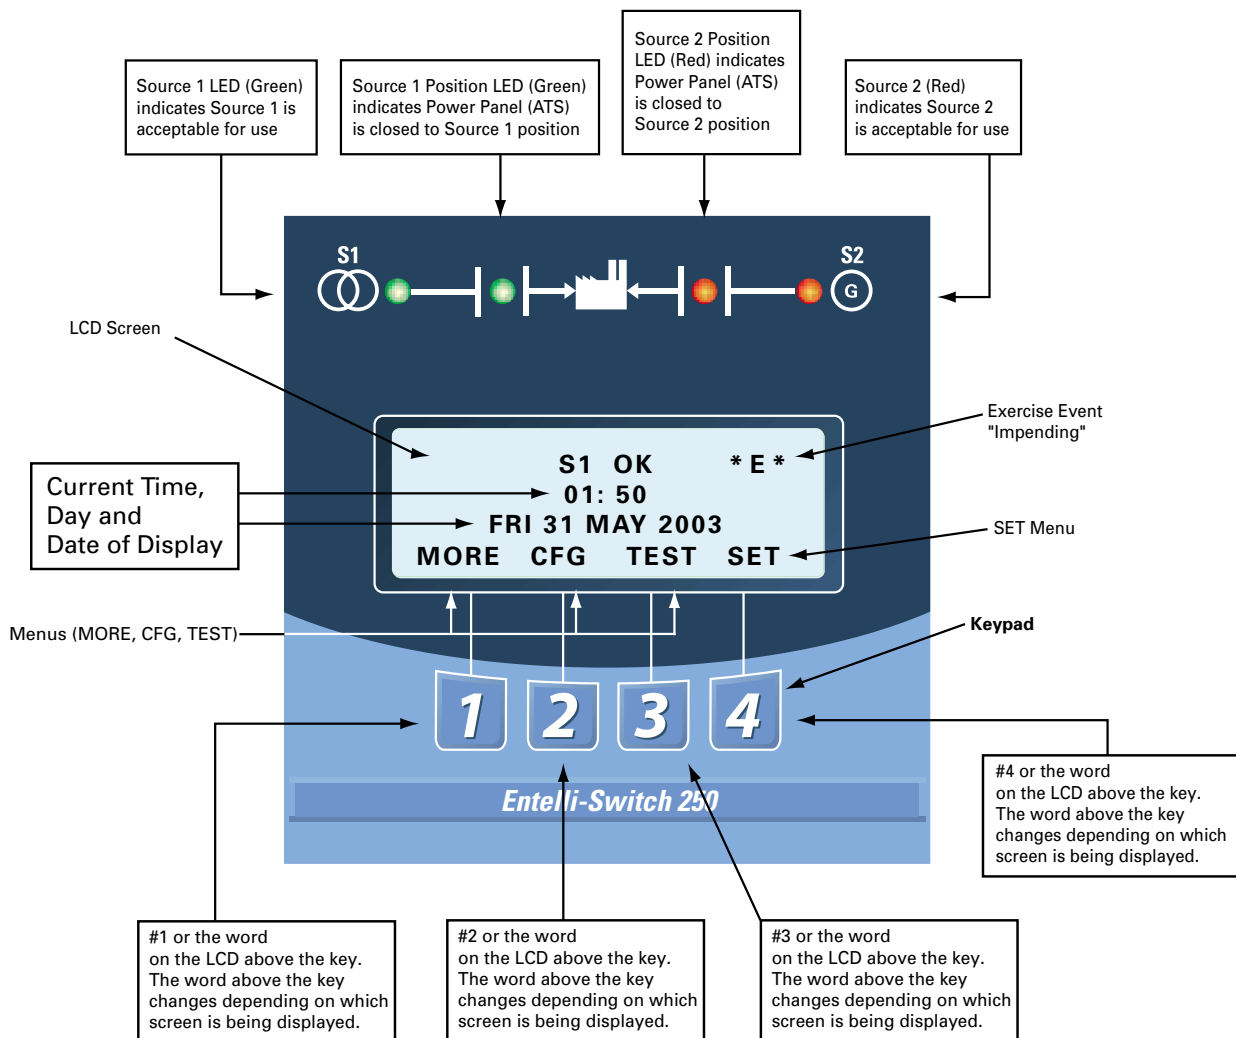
Source 1 LED (Green) indicates Source 1 is acceptable for use

Source 1 Position LED (Green) indicates Power Panel (ATS) is closed to Source 1 position

Source 2 Position LED (Red) indicates Power Panel (ATS) is closed to Source 2 position

Source 2 (Red) indicates Source 2 is acceptable for use

S1

S2

G

LCD Screen

Exercise Event "Impending"

S1 OK *E*

01: 50

FRI 31 MAY 2003

MORE CFG TEST SET

Current Time, Day and Date of Display

SET Menu

Menus (MORE, CFG, TEST)

Keypad

1 2 3 4

Entelli-Switch 250

#4 or the word on the LCD above the key. The word above the key changes depending on which screen is being displayed.

#1 or the word on the LCD above the key. The word above the key changes depending on which screen is being displayed.

#2 or the word on the LCD above the key. The word above the key changes depending on which screen is being displayed.

#3 or the word on the LCD above the key. The word above the key changes depending on which screen is being displayed.